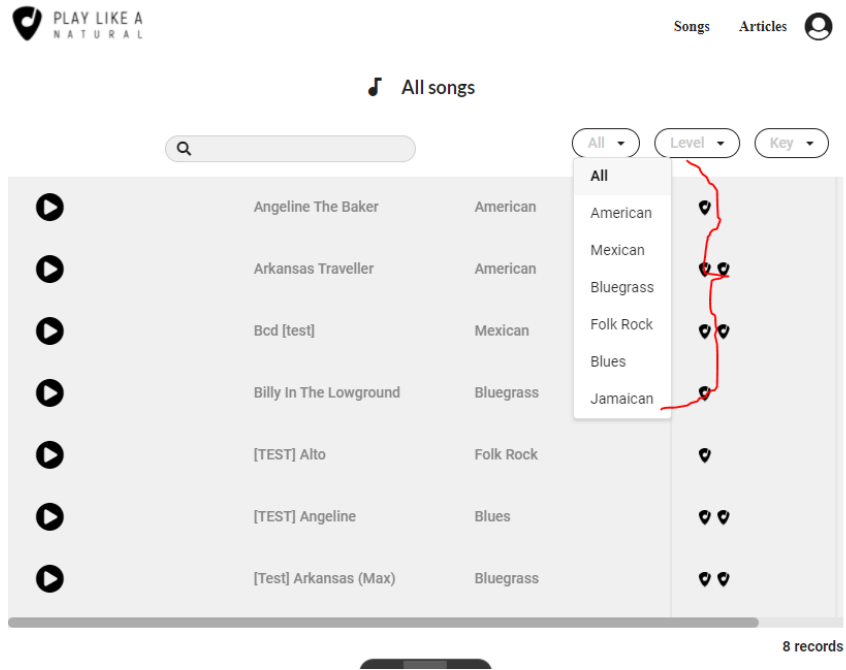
PLAY LIKE A NATURAL

Songs Articles

All songs

All
Level
Key

All
American
Mexican
Bluegrass
Folk Rock
Blues
Jamaican

| Angeline The Baker | American |
| Arkansas Traveller | American |
| Bcd [test] | Mexican |
| Billy In The Lowground | Bluegrass |
| [TEST] Alto | Folk Rock |
| [TEST] Angeline | Blues |
| [Test] Arkansas (Max) | Bluegrass |

8 records